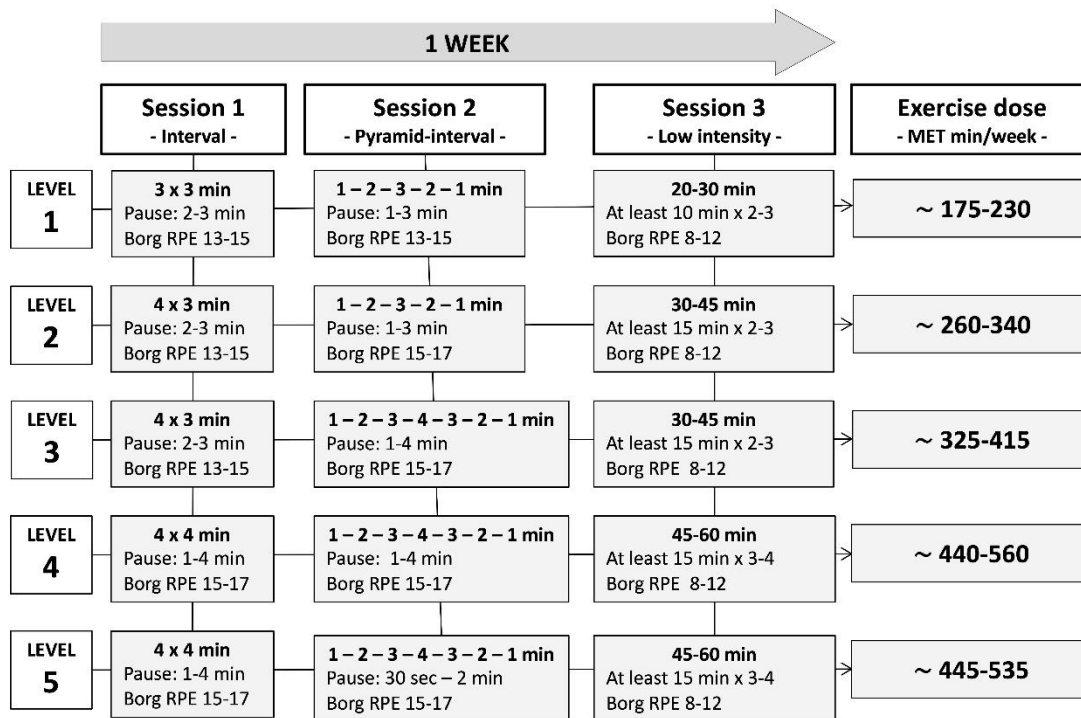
1 WEEK

| | Session 1 - Interval - | Session 2 - Pyramid-interval - | Session 3 - Low intensity - | Exercise dose - MET min/week - |
|---|---|---|---|---|
| LEVEL 1 | 3 x 3 min Pause: 2-3 min Borg RPE 13-15 | 1 – 2 – 3 – 2 – 1 min Pause: 1-3 min Borg RPE 13-15 | 20-30 min At least 10 min x 2-3 Borg RPE 8-12 | ~ 175-230 |
| LEVEL 2 | 4 x 3 min Pause: 2-3 min Borg RPE 13-15 | 1 – 2 – 3 – 2 – 1 min Pause: 1-3 min Borg RPE 15-17 | 30-45 min At least 15 min x 2-3 Borg RPE 8-12 | ~ 260-340 |
| LEVEL 3 | 4 x 3 min Pause: 2-3 min Borg RPE 13-15 | 1 – 2 – 3 – 4 – 3 – 2 – 1 min Pause: 1-4 min Borg RPE 15-17 | 30-45 min At least 15 min x 2-3 Borg RPE 8-12 | ~ 325-415 |
| LEVEL 4 | 4 x 4 min Pause: 1-4 min Borg RPE 15-17 | 1 – 2 – 3 – 4 – 3 – 2 – 1 min Pause: 1-4 min Borg RPE 15-17 | 45-60 min At least 15 min x 3-4 Borg RPE 8-12 | ~ 440-560 |
| LEVEL 5 | 4 x 4 min Pause: 1-4 min Borg RPE 15-17 | 1 – 2 – 3 – 4 – 3 – 2 – 1 min Pause: 30 sec – 2 min Borg RPE 15-17 | 45-60 min At least 15 min x 3-4 Borg RPE 8-12 | ~ 445-535 |